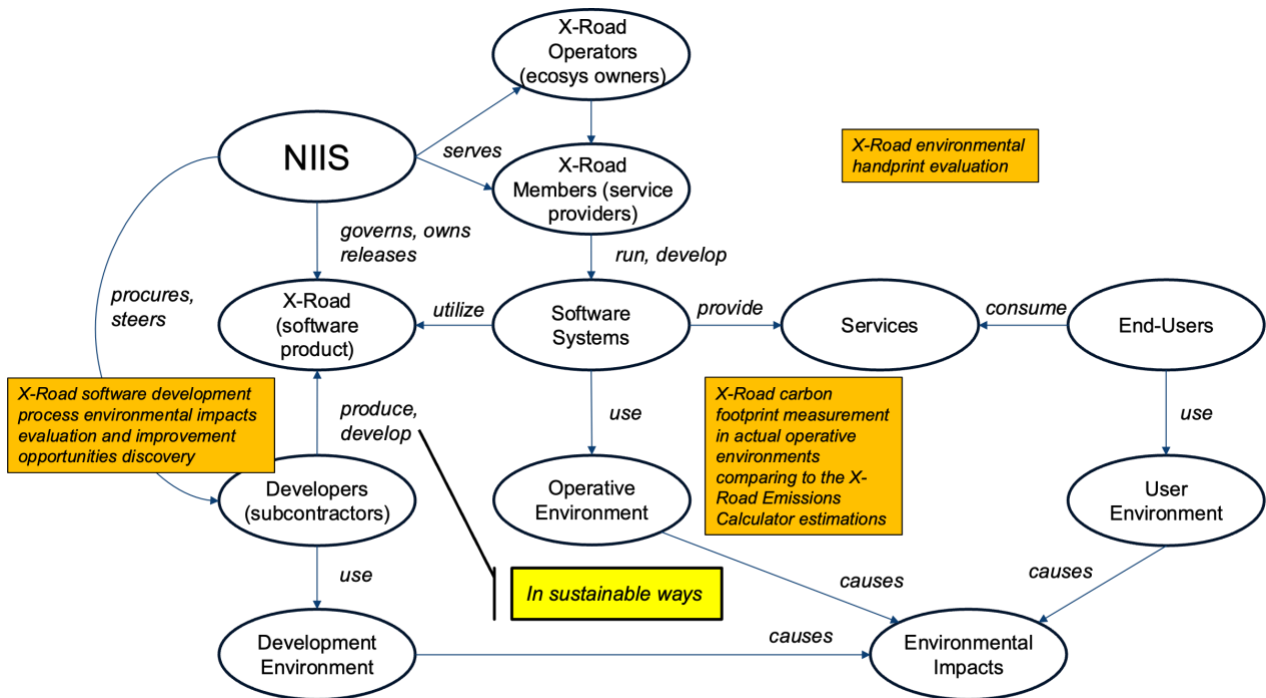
X-Road Operators (ecosys owners)

NIIS

serves

X-Road Members (service providers)

X-Road environmental handprint evaluation

governs, owns releases

run, develop

procures, steers

X-Road (software product)

utilize

Software Systems

provide

Services

consume

End-Users

X-Road software development process environmental impacts evaluation and improvement opportunities discovery

produce, develop

use

X-Road carbon footprint measurement in actual operative environments comparing to the X-Road Emissions Calculator estimations

use

Developers (subcontractors)

Operative Environment

User Environment

use

In sustainable ways

causes

causes

Development Environment

causes

Environmental Impacts